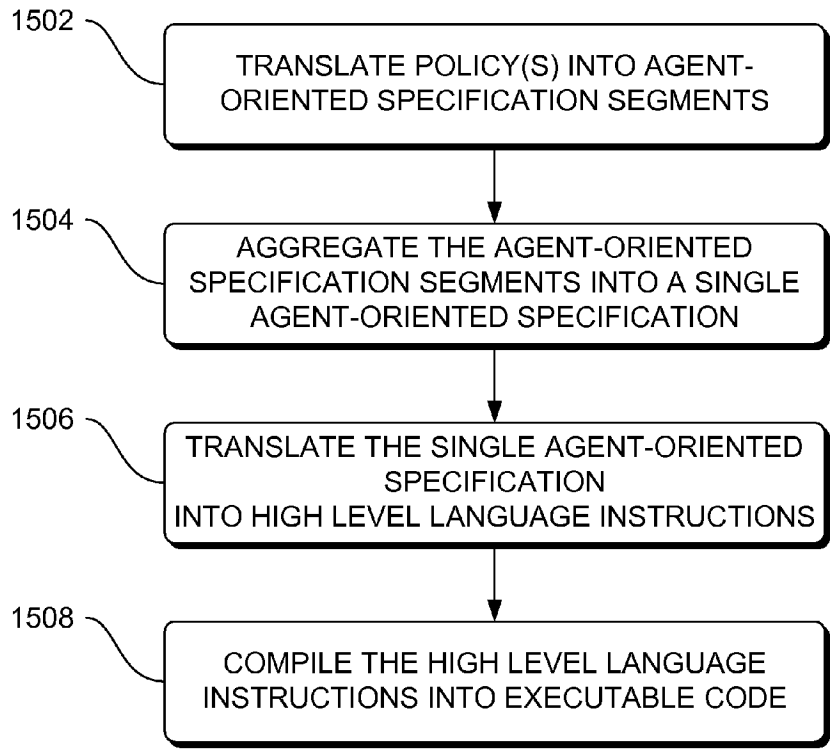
1502

TRANSLATE POLICY(S) INTO AGENT-ORIENTED SPECIFICATION SEGMENTS

1504

AGGREGATE THE AGENT-ORIENTED SPECIFICATION SEGMENTS INTO A SINGLE AGENT-ORIENTED SPECIFICATION

1506

TRANSLATE THE SINGLE AGENT-ORIENTED SPECIFICATION INTO HIGH LEVEL LANGUAGE INSTRUCTIONS

1508

COMPILE THE HIGH LEVEL LANGUAGE INSTRUCTIONS INTO EXECUTABLE CODE